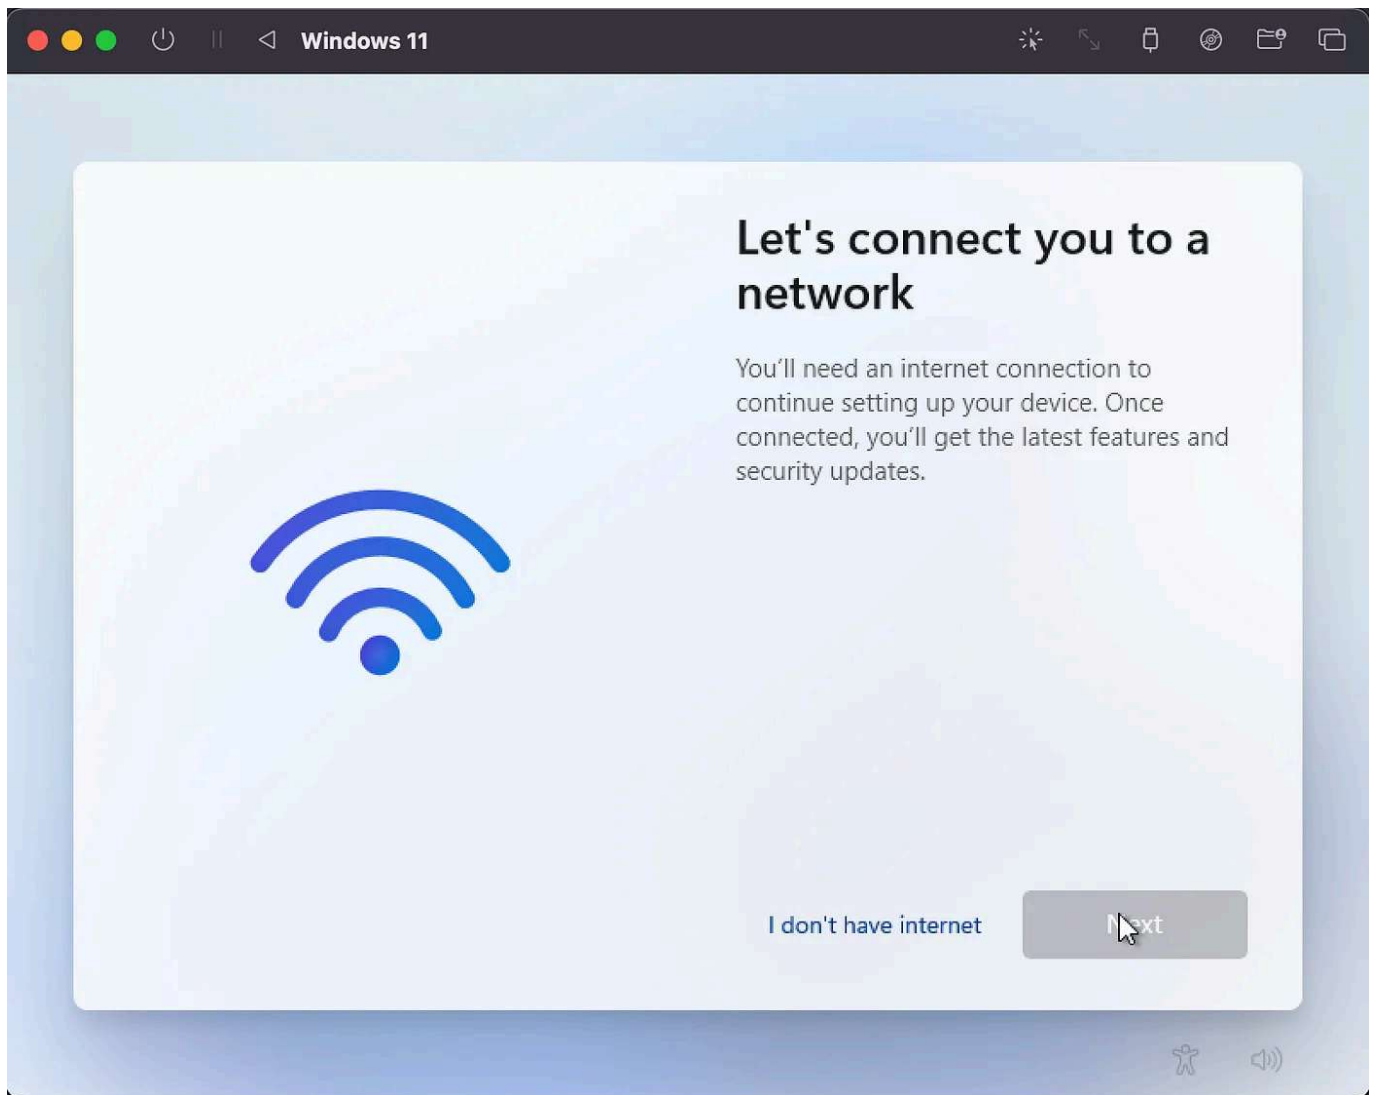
Windows 11

Let's connect you to a network

You'll need an internet connection to continue setting up your device. Once connected, you'll get the latest features and security updates.

I don't have internet

Next